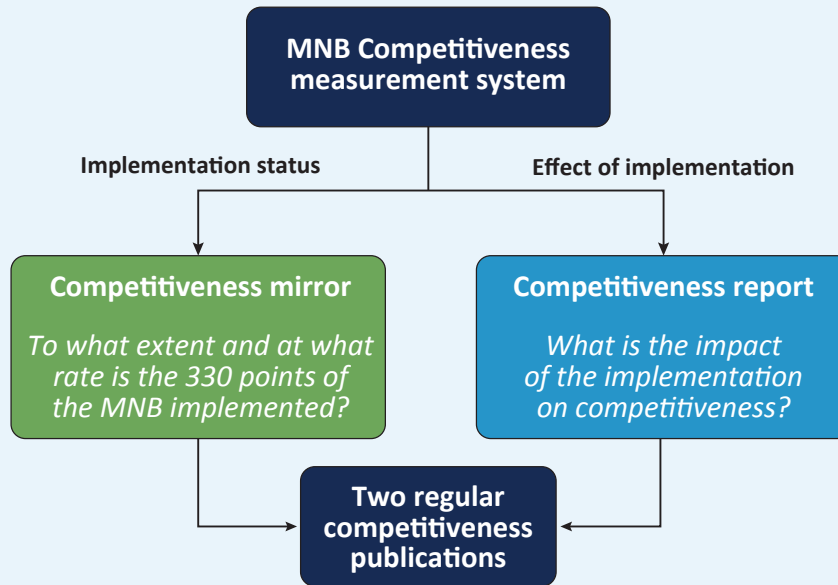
MNB Competitiveness measurement system

Implementation status

Effect of implementation

Competitiveness mirror

To what extent and at what rate is the 330 points of the MNB implemented?

Competitiveness report

What is the impact of the implementation on competitiveness?

Two regular competitiveness publications